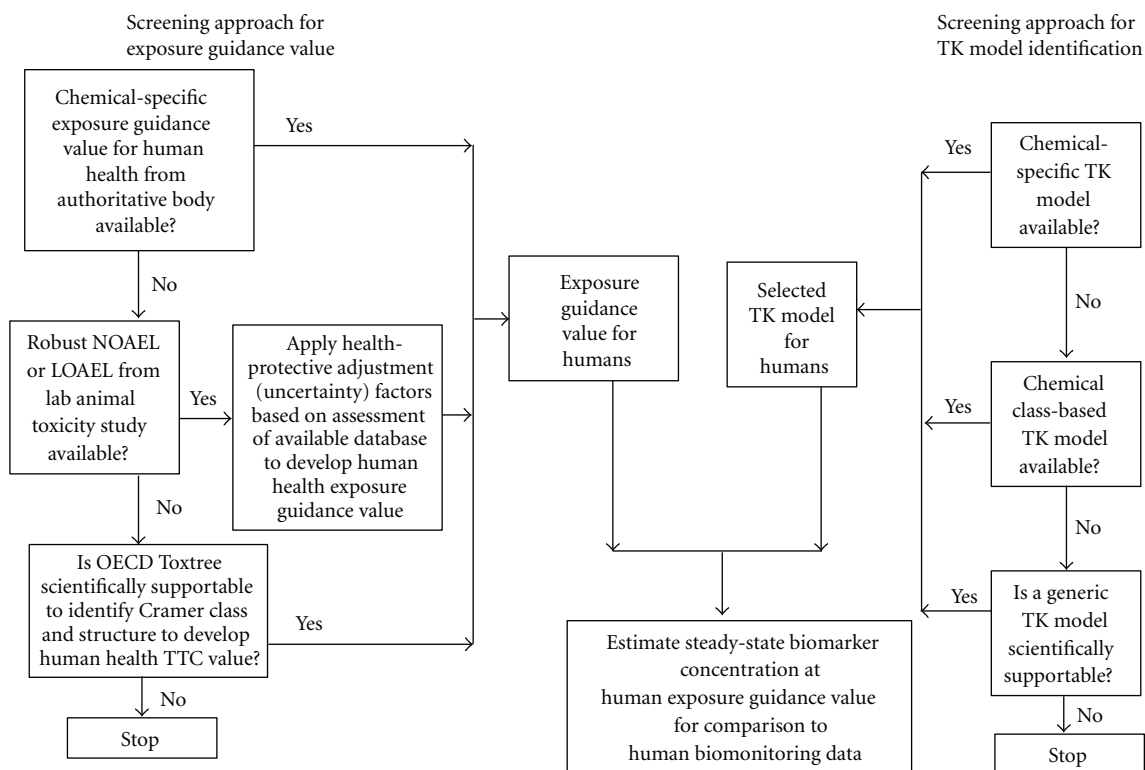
Screening approach for exposure guidance value

Screening approach for TK model identification

Chemical-specific exposure guidance value for human health from authoritative body available?

Yes

No

Robust NOAEL or LOAEL from lab animal toxicity study available?

Yes

Apply health-protective adjustment (uncertainty) factors based on assessment of available database to develop human health exposure guidance value

No

Is OECD Toxtree scientifically supportable to identify Cramer class and structure to develop human health TTC value?

Yes

No

Stop

Exposure guidance value for humans

Selected TK model for humans

Estimate steady-state biomarker concentration at human exposure guidance value for comparison to human biomonitoring data

Chemical-specific TK model available?

Yes

No

Chemical class-based TK model available?

Yes

No

Is a generic TK model scientifically supportable?

Yes

No

Stop